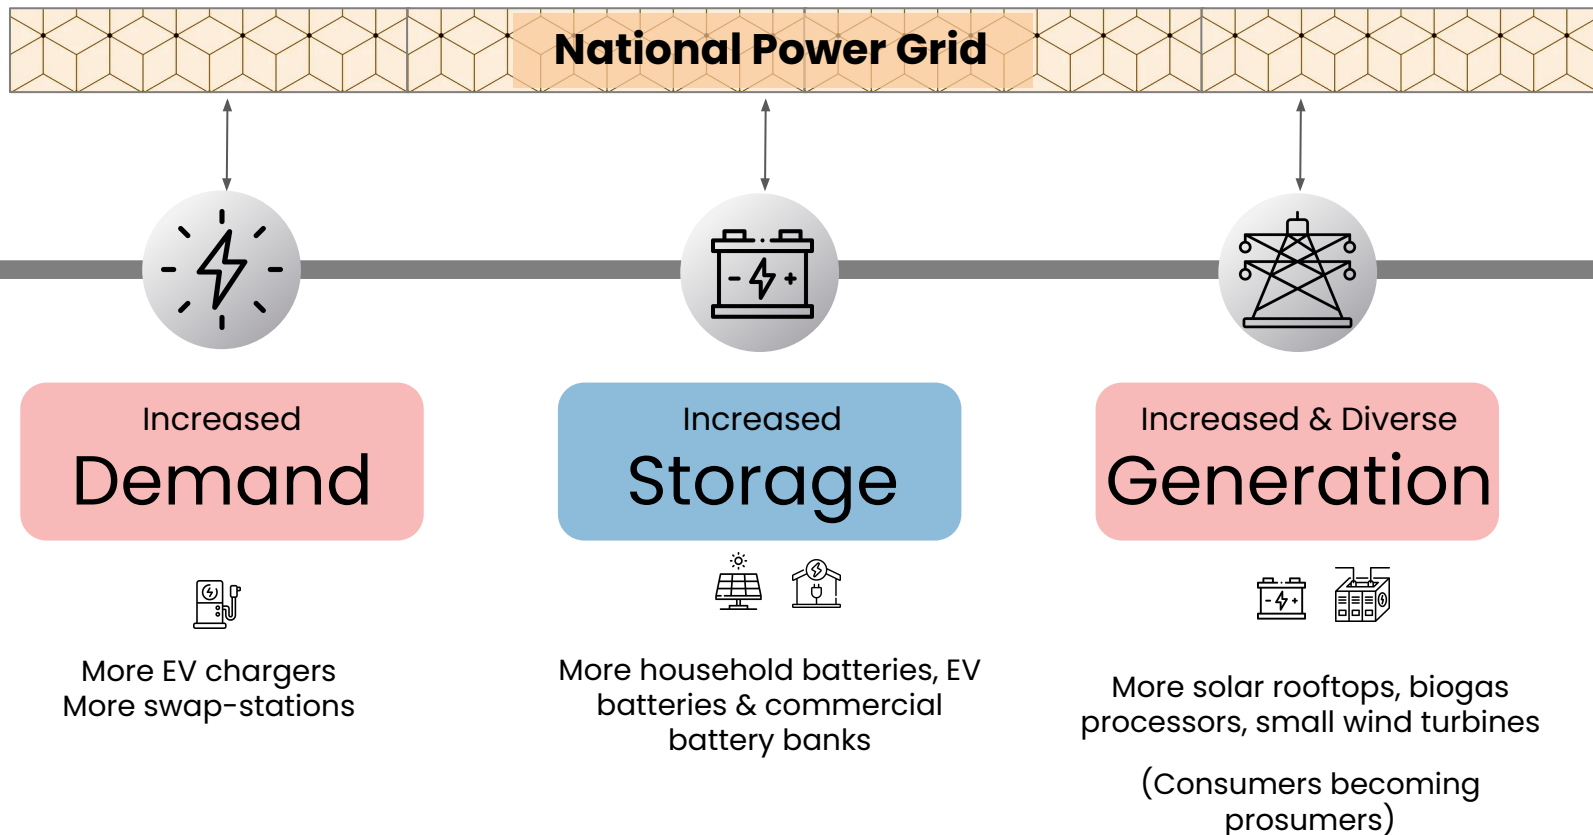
National Power Grid

Increased
Demand

More EV chargers
More swap-stations

Increased
Storage

More household batteries, EV batteries & commercial battery banks

Increased & Diverse
Generation

More solar rooftops, biogas processors, small wind turbines

(Consumers becoming prosumers)